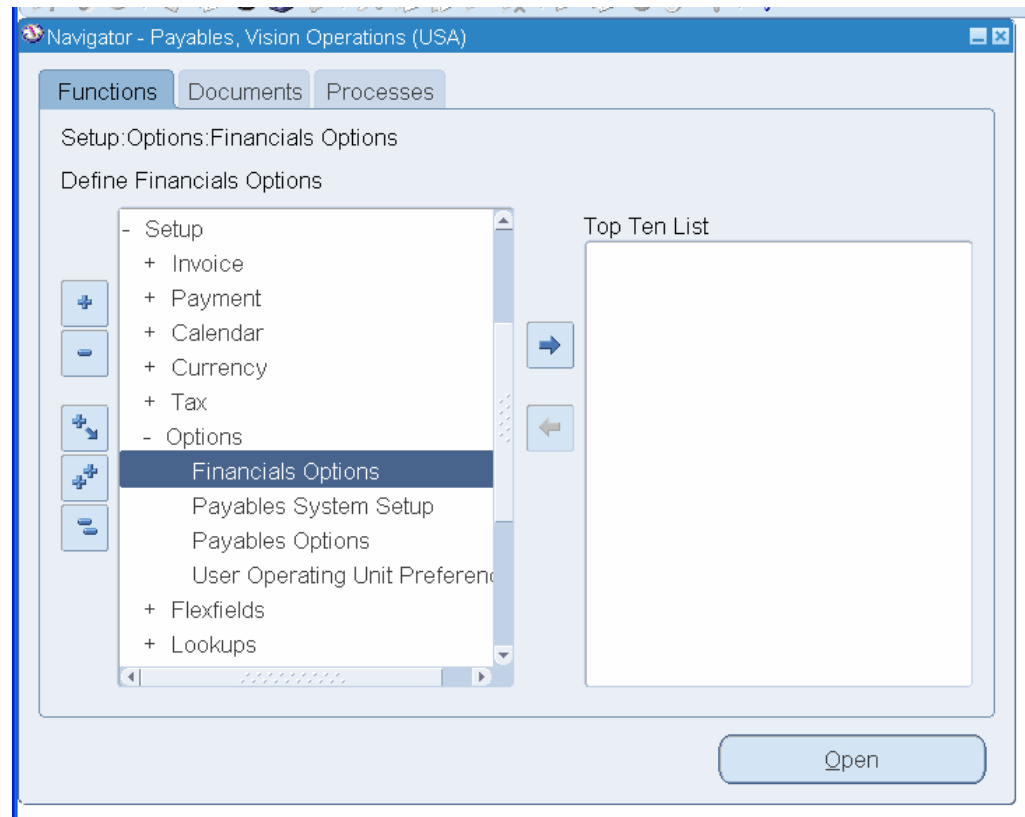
Navigator - Payables, Vision Operations (USA)

Functions | Documents | Processes

Setup:Options:Financials Options

Define Financials Options

- Setup
+ Invoice
+ Payment
+ Calendar
+ Currency
+ Tax
- Options
Financials Options
Payables System Setup
Payables Options
User Operating Unit Preferen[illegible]
+ Flexfields
+ Lookups

Top Ten List

Open